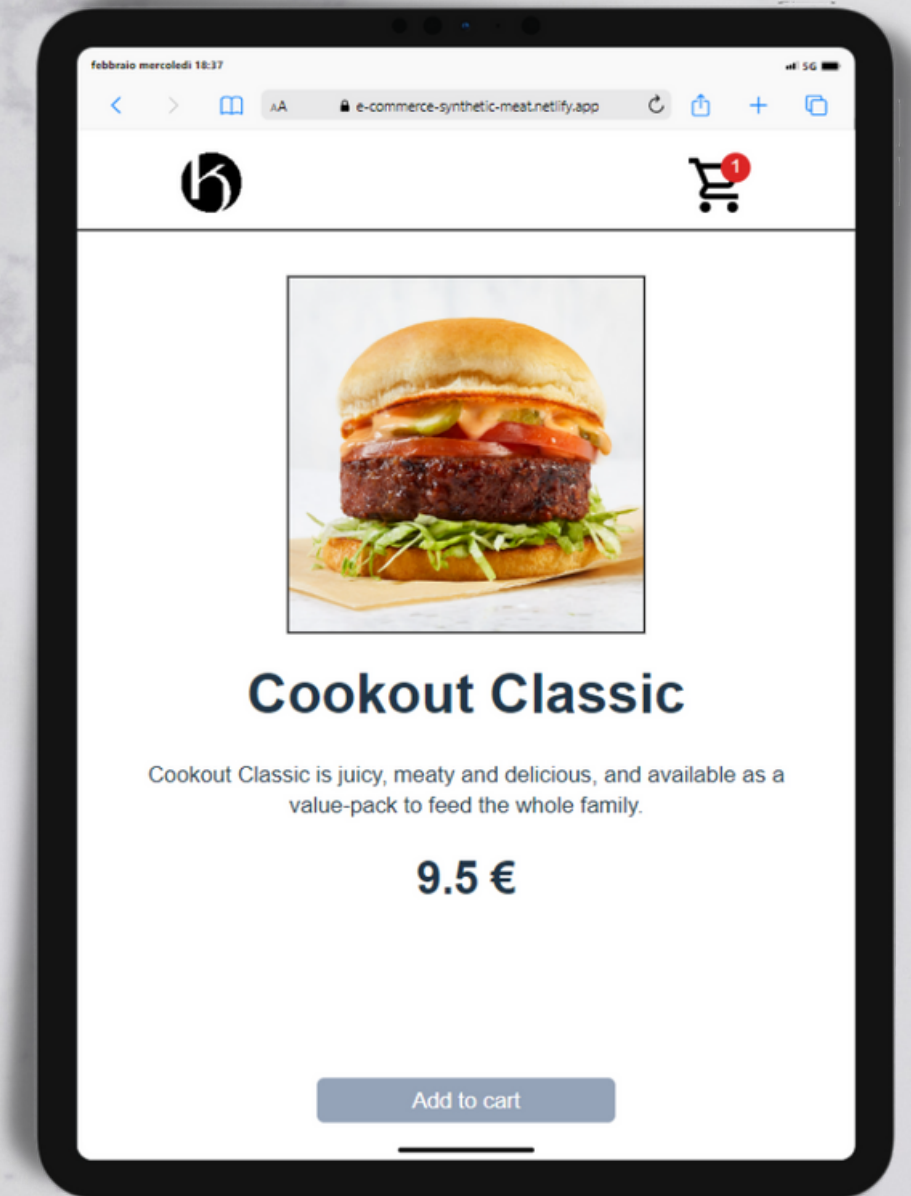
febbraio mercoledì 18:37

5G

AA e-commerce-synthetic-meat.netlify.app

1

Cookout Classic

Cookout Classic is juicy, meaty and delicious, and available as a value-pack to feed the whole family.

9.5 €

Add to cart